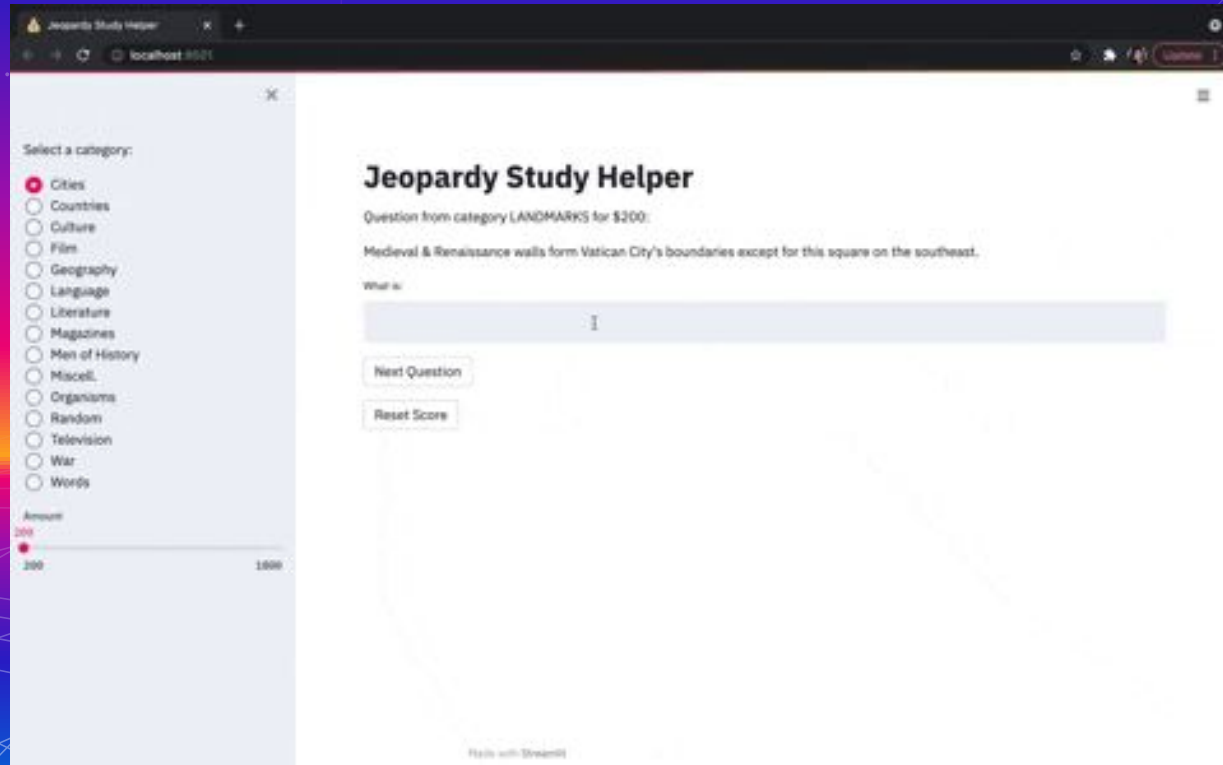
Jeopardy Study Helper

localhost:8501

Update

Select a category:

Cities
Countries
Culture
Film
Geography
Language
Literature
Magazines
Men of History
Miscell.
Organisms
Random
Television
War
Words

Amount

200

200

1000

Jeopardy Study Helper

Question from category LANDMARKS for $200:

Medieval & Renaissance walls form Vatican City's boundaries except for this square on the southeast.

What is:

Next Question

Reset Score

Made with Streamlit